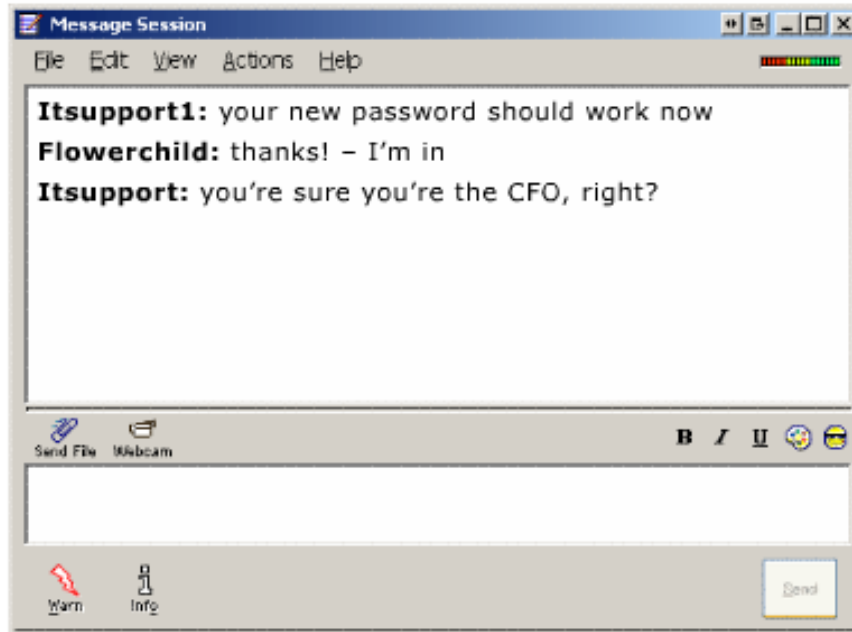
Message Session

File Edit View Actions Help

**Itsupport1:** your new password should work now

**Flowerchild:** thanks! – I'm in

**Itsupport:** you're sure you're the CFO, right?

Send File Webcam

B I U

Warn Info

Send